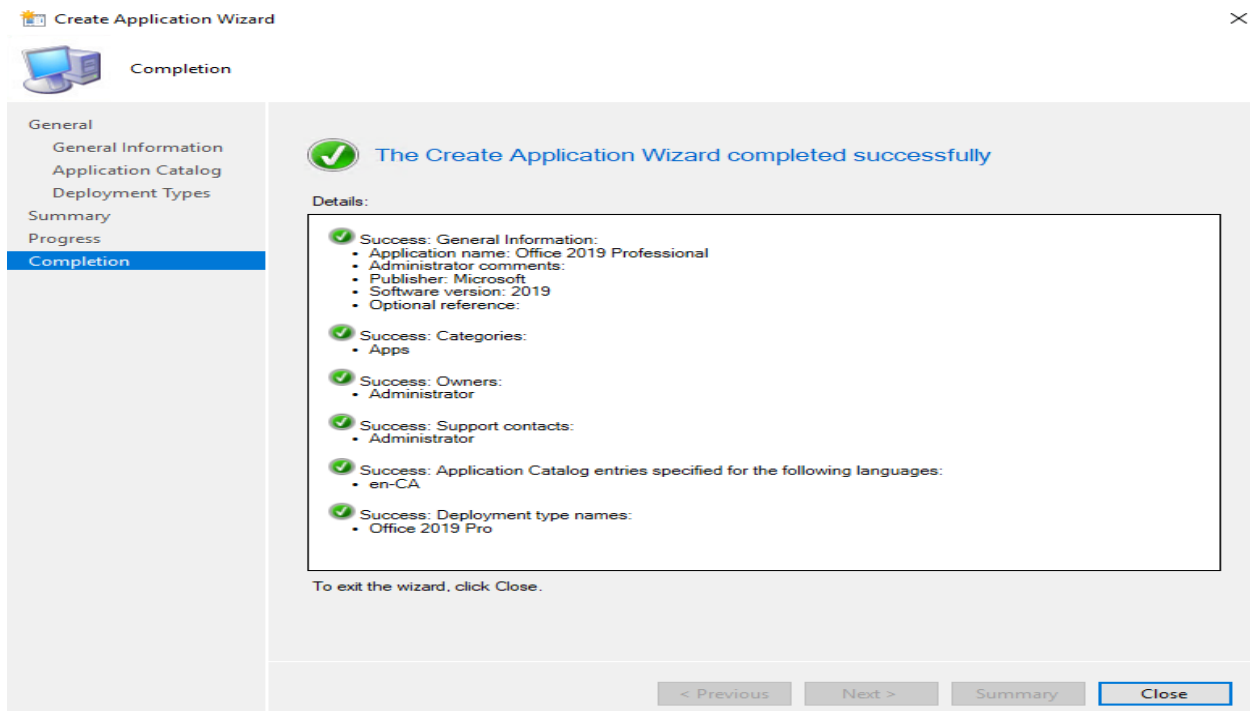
Create Application Wizard

Completion

General
General Information
Application Catalog
Deployment Types
Summary
Progress
Completion

The Create Application Wizard completed successfully

Details:

Success: General Information:
• Application name: Office 2019 Professional
• Administrator comments:
• Publisher: Microsoft
• Software version: 2019
• Optional reference:

Success: Categories:
• Apps

Success: Owners:
• Administrator

Success: Support contacts:
• Administrator

Success: Application Catalog entries specified for the following languages:
• en-CA

Success: Deployment type names:
• Office 2019 Pro

To exit the wizard, click Close.

< Previous | Next > | Summary | Close